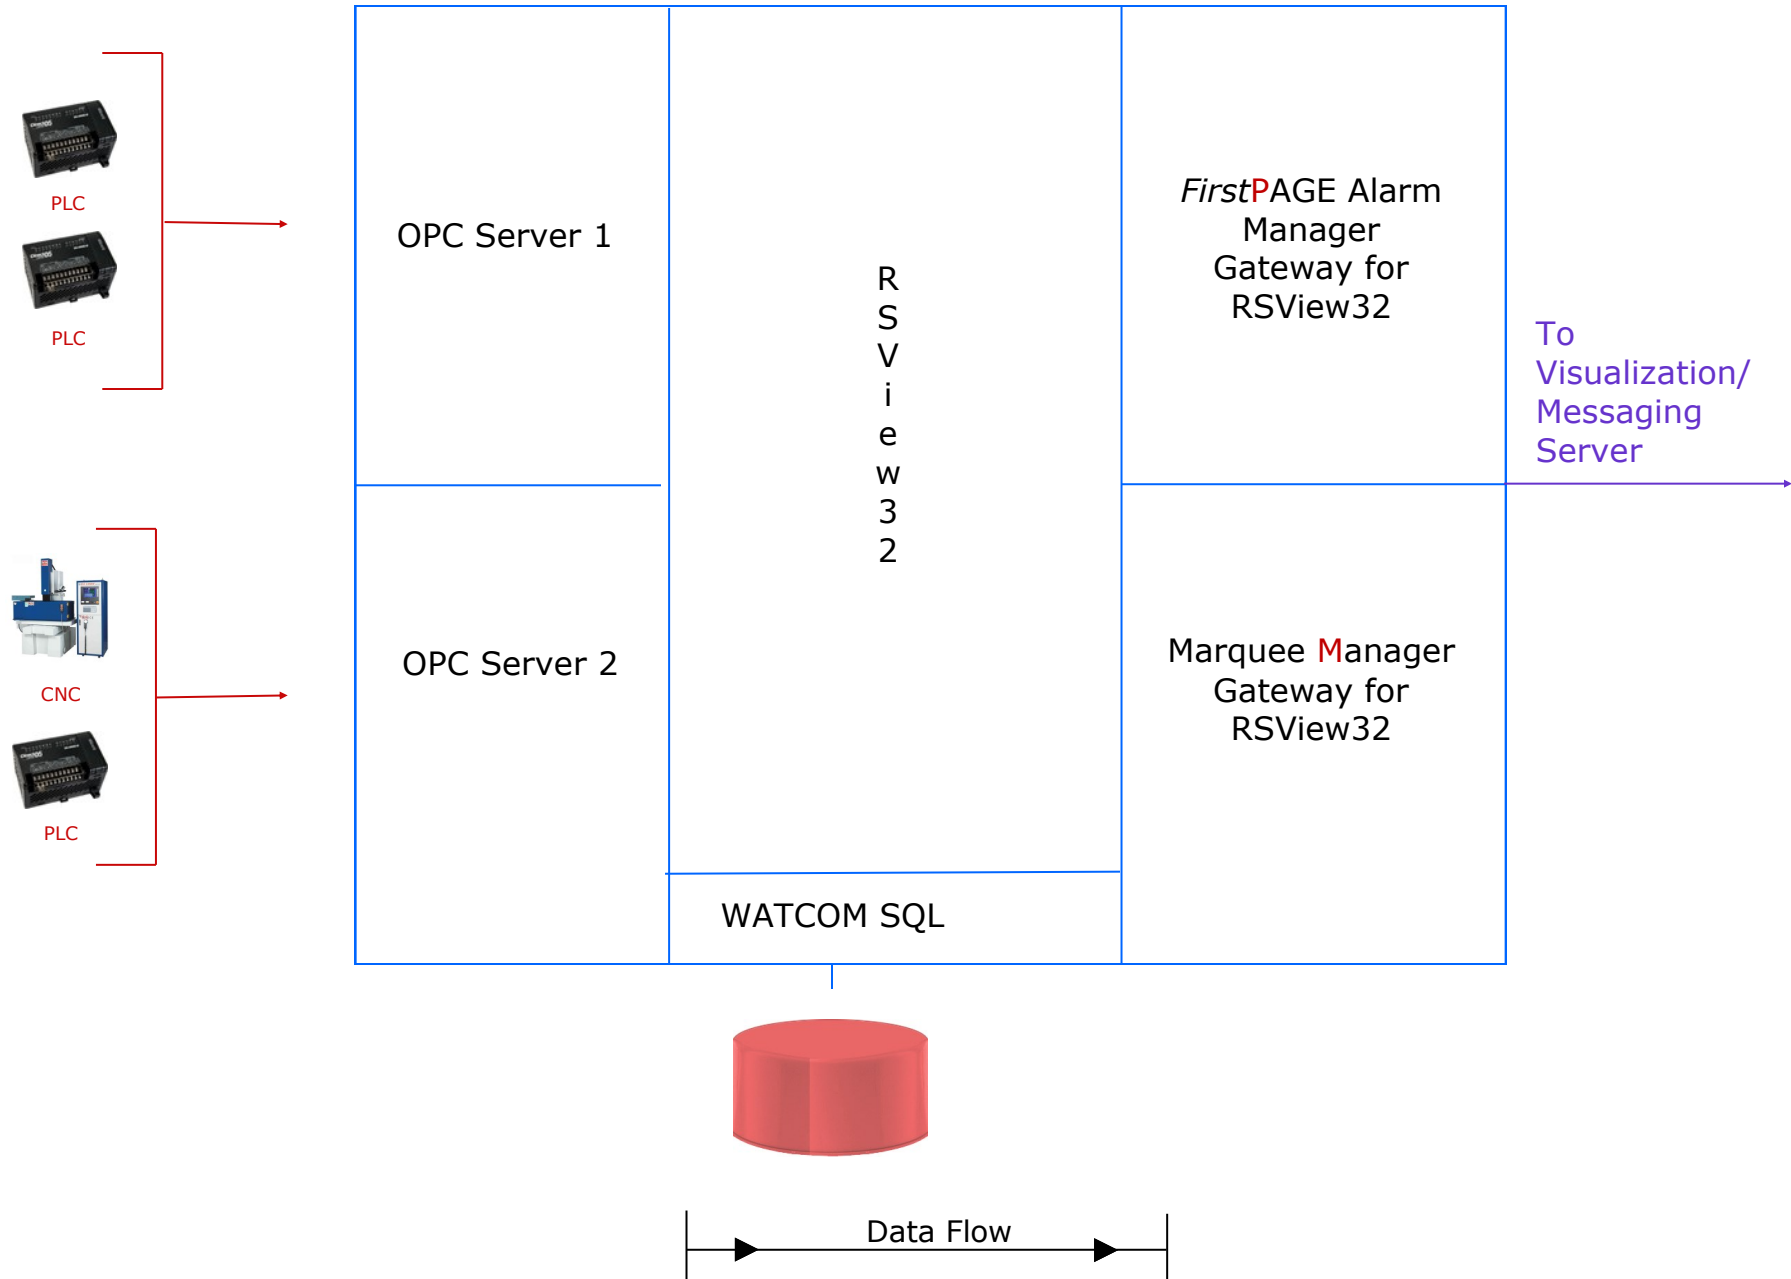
PLC

PLC

CNC

PLC

OPC Server 1

OPC Server 2

R
S
V
i
e
w
3
2

WATCOM SQL

FirstPAGE Alarm Manager Gateway for RSView32

Marquee Manager Gateway for RSView32

To Visualization/ Messaging Server

Data Flow